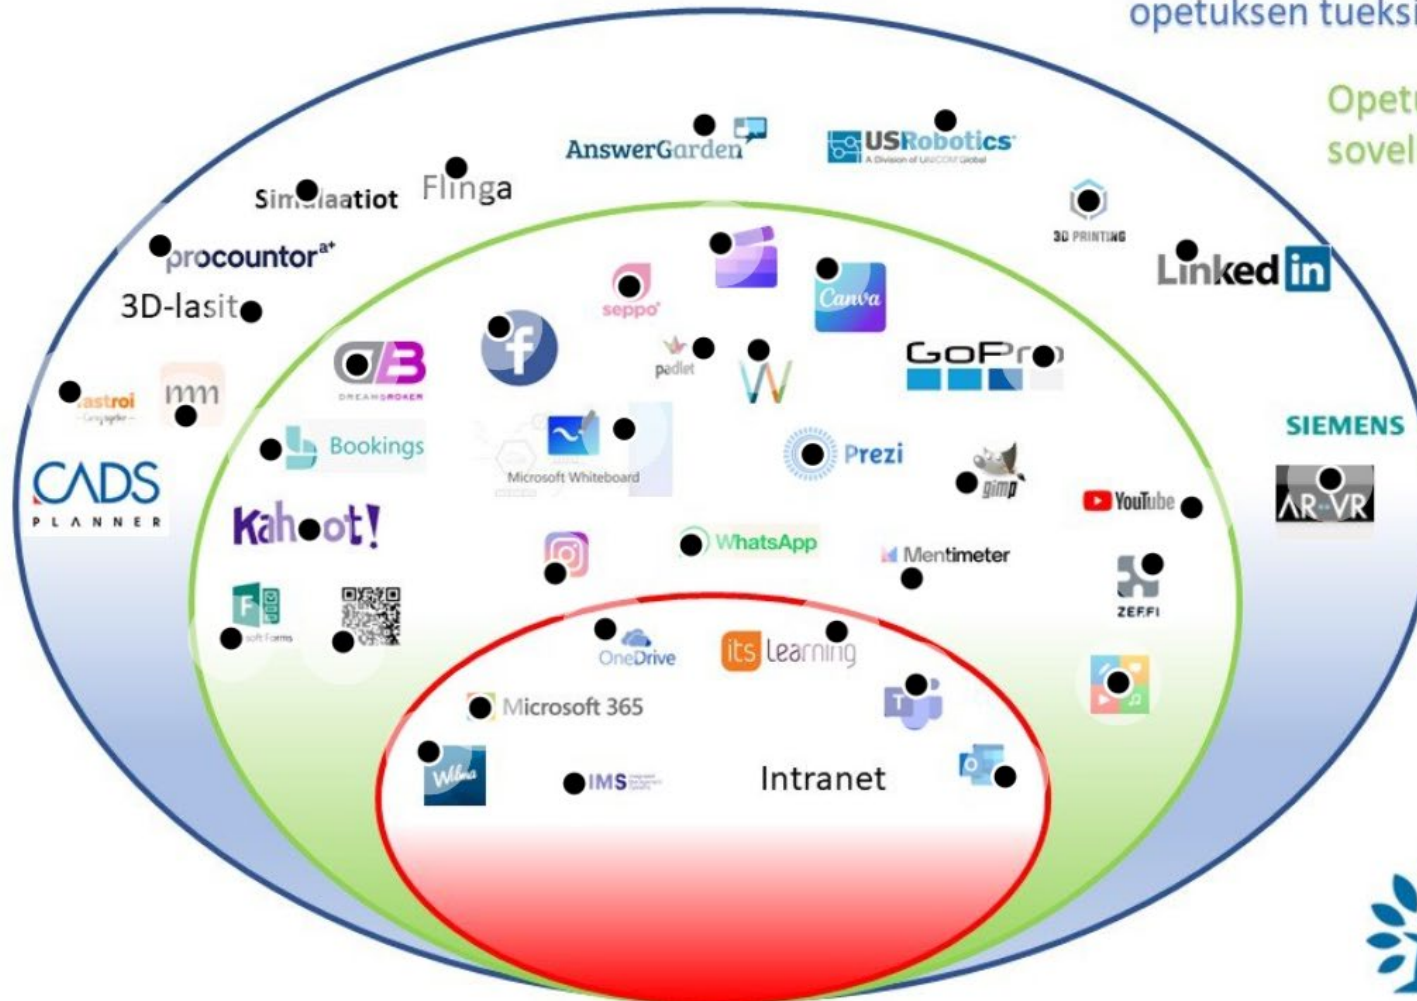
opetuksen tueksi

Opet
sovel

AnswerGarden
USRobotics
A Division of UNICOM Global
Simulaatiot
Flinga
3D PRINTING
procountor
3D-lasit
LinkedIn
seppo
Canva
DREAMBROKER
padlet
GoPro
astroi
SIEMENS
Bookings
Microsoft Whiteboard
Prezi
CADS PLANNER
gimp
YouTube
AR VR
Kahoot!
WhatsApp
Mentimeter
ZEFFI
Forms
OneDrive
itslearning
Microsoft 365
Wilma
IMS
Intranet